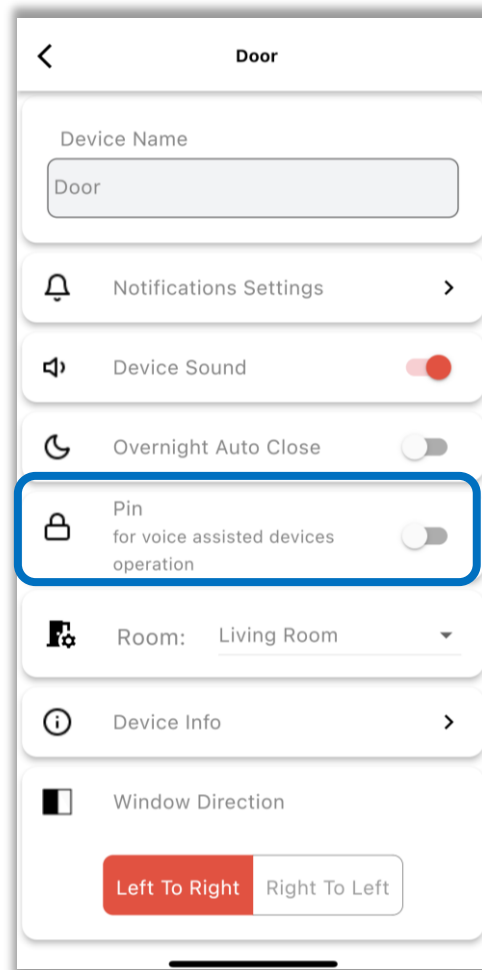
Door

Device Name

Door

Notifications Settings

Device Sound

Overnight Auto Close

Pin
for voice assisted devices operation

Room: Living Room

Device Info

Window Direction

Left To Right | Right To Left